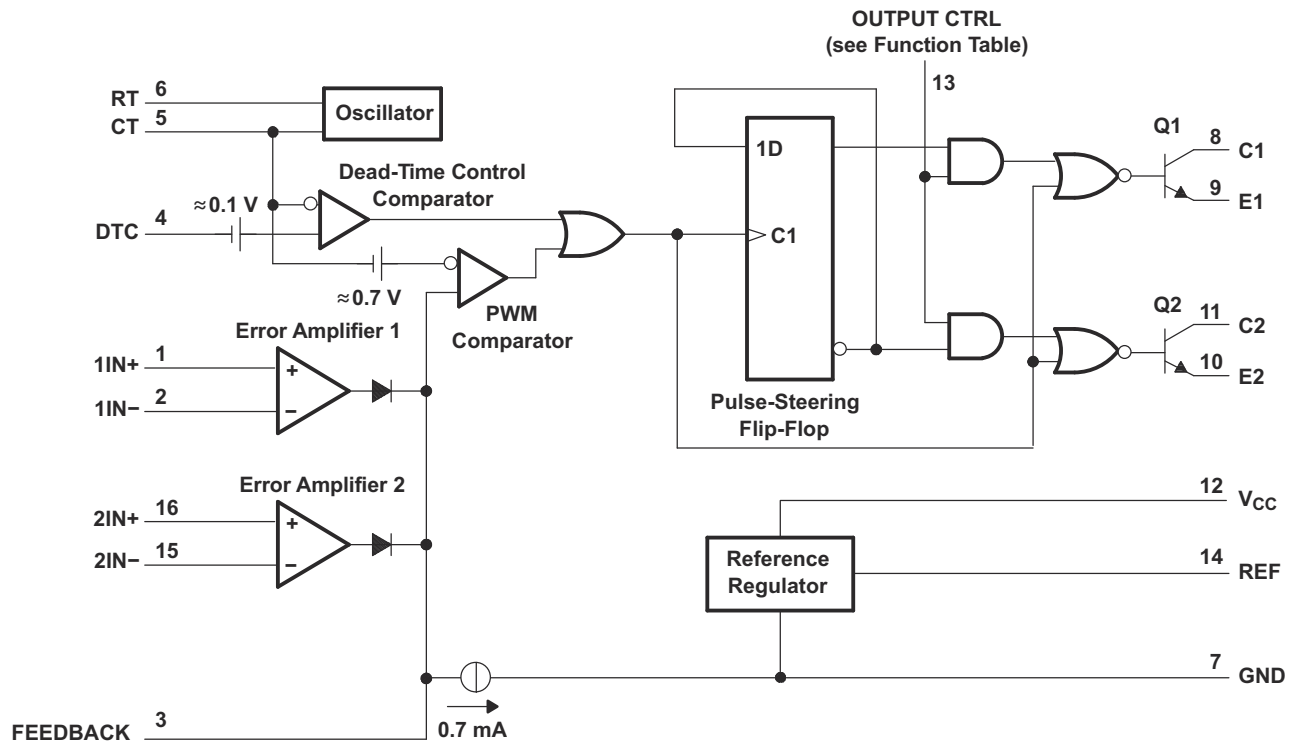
OUTPUT CTRL
(see Function Table)
13

RT 6
CT 5
Oscillator

Dead-Time Control
Comparator
$\approx$0.1 V
DTC 4
$\approx$0.7 V
PWM
Comparator

1D
C1

Q1
8 C1
9 E1

Q2
11 C2
10 E2

Error Amplifier 1
1IN+ 1
1IN− 2
+
−

Pulse-Steering
Flip-Flop

Error Amplifier 2
2IN+ 16
2IN− 15
+
−

12 $V_{CC}$
Reference
Regulator
14 REF

7 GND

FEEDBACK 3
0.7 mA